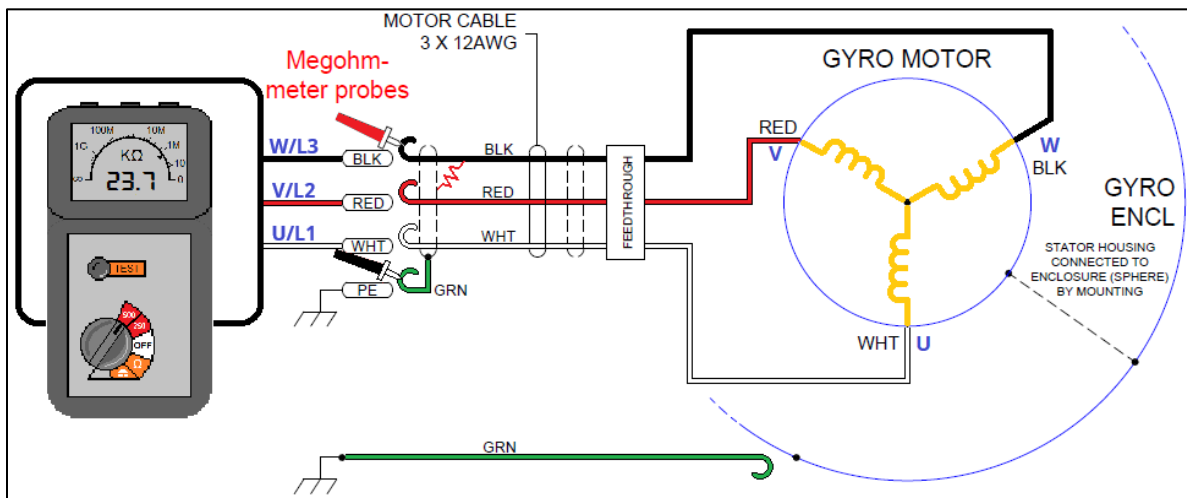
MOTOR CABLE
3 X 12AWG

Megohmmeter probes

100M 10M
1G 1M
KΩ 10
∞ 0
23.7

TEST

500
250
OFF
Ω

W/L3
BLK
V/L2
RED
U/L1
WHT
PE
GRN

BLK
RED
WHT

FEEDTHROUGH

GYRO MOTOR

RED
V
W
BLK
WHT
U

GYRO
ENCL

STATOR HOUSING
CONNECTED TO
ENCLOSURE (SPHERE)
BY MOUNTING

GRN